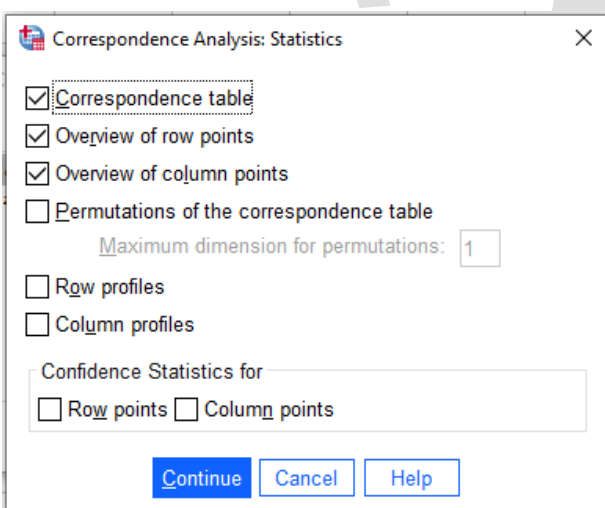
Correspondence Analysis: Statistics

Correspondence table
Overview of row points
Overview of column points
Permutations of the correspondence table
Maximum dimension for permutations: 1
Row profiles
Column profiles

Confidence Statistics for
Row points Column points

Continue Cancel Help